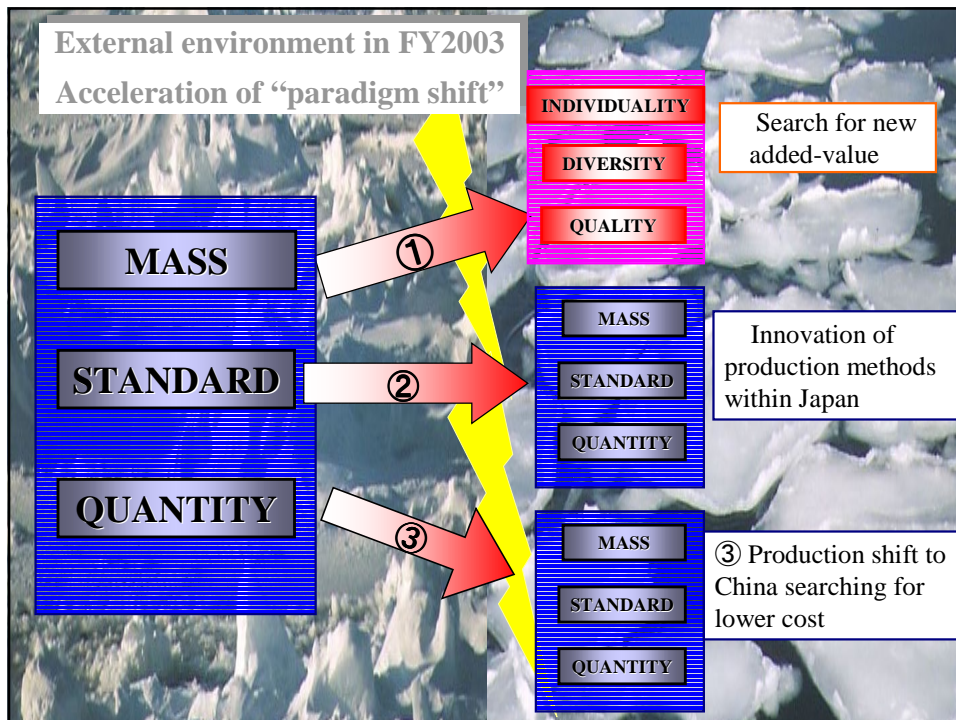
External environment in FY2003
Acceleration of "paradigm shift"

MASS

STANDARD

QUANTITY

①

②

③

INDIVIDUALITY

DIVERSITY

QUALITY

Search for new added-value

MASS

STANDARD

QUANTITY

Innovation of production methods within Japan

MASS

STANDARD

QUANTITY

③ Production shift to China searching for lower cost